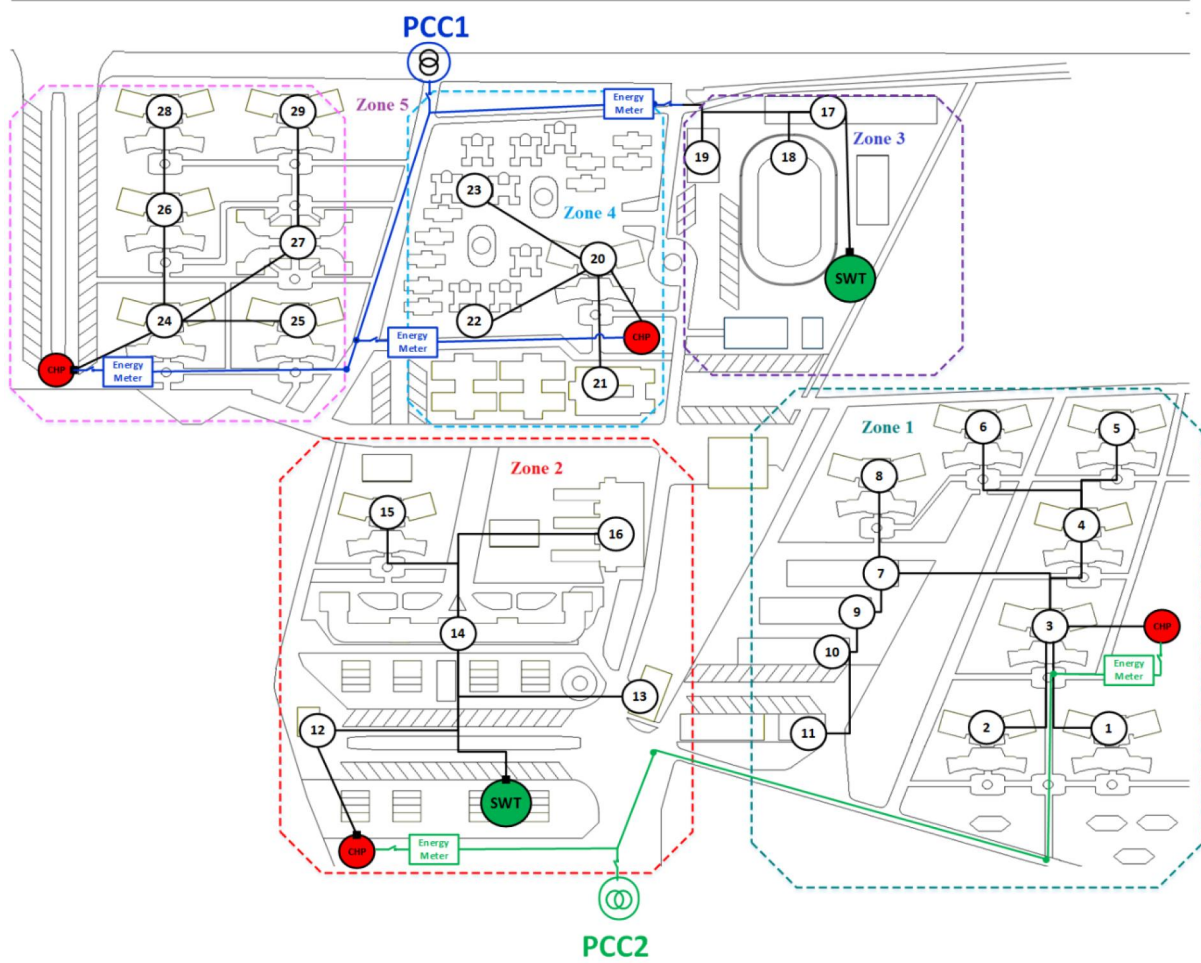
PCC1

Zone 5

28
29
26
27
24
25
CHP
Energy Meter

Energy Meter

Zone 4
23
20
22
21
CHP
Energy Meter

17
19
18
Zone 3
SWT

Zone 1
6
5
8
4
7
9
3
CHP
10
Energy Meter
2
1
11

Zone 2
15
16
14
13
12
SWT
CHP
Energy Meter

PCC2